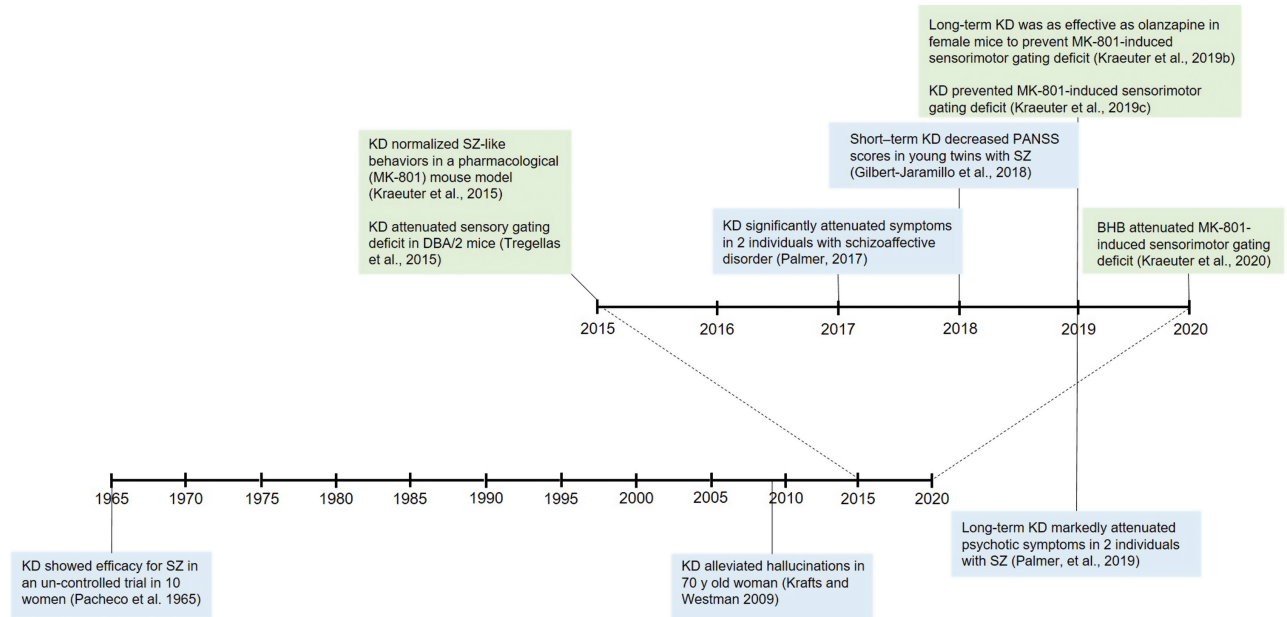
Long-term KD was as effective as olanzapine in female mice to prevent MK-801-induced sensorimotor gating deficit (Kraeuter et al., 2019b)

KD prevented MK-801-induced sensorimotor gating deficit (Kraeuter et al., 2019c)

KD normalized SZ-like behaviors in a pharmacological (MK-801) mouse model (Kraeuter et al., 2015)

KD attenuated sensory gating deficit in DBA/2 mice (Tregellas et al., 2015)

Short–term KD decreased PANSS scores in young twins with SZ (Gilbert-Jaramillo et al., 2018)

KD significantly attenuated symptoms in 2 individuals with schizoaffective disorder (Palmer, 2017)

BHB attenuated MK-801-induced sensorimotor gating deficit (Kraeuter et al., 2020)

2015 2016 2017 2018 2019 2020

1965 1970 1975 1980 1985 1990 1995 2000 2005 2010 2015 2020

KD showed efficacy for SZ in an un-controlled trial in 10 women (Pacheco et al. 1965)

KD alleviated hallucinations in 70 y old woman (Krafts and Westman 2009)

Long-term KD markedly attenuated psychotic symptoms in 2 individuals with SZ (Palmer, et al., 2019)